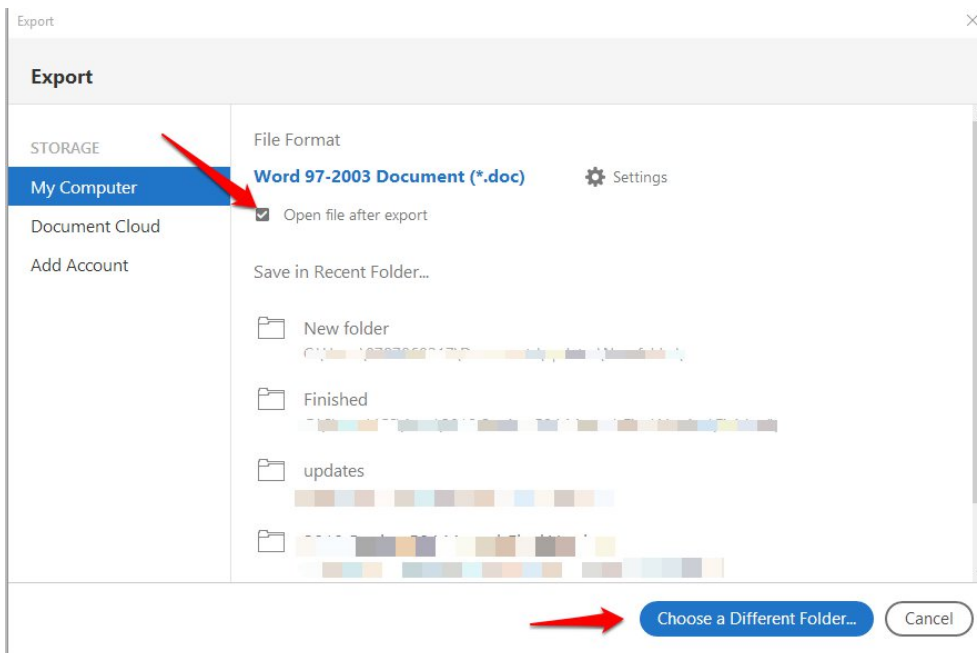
Export

Export

STORAGE

My Computer

Document Cloud

Add Account

File Format

Word 97-2003 Document (*.doc)

Settings

Open file after export

Save in Recent Folder...

New folder

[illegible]

Finished

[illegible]

updates

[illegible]

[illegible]

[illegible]

Choose a Different Folder...

Cancel